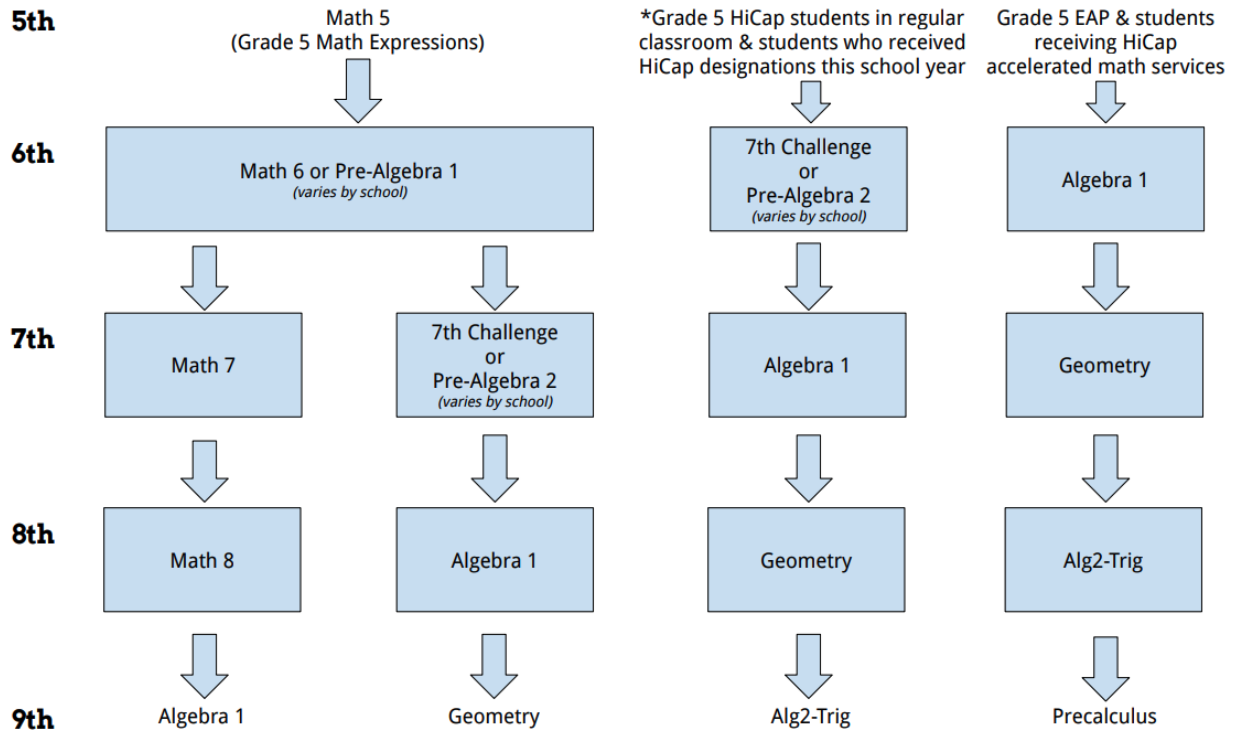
5th

Math 5
(Grade 5 Math Expressions)

*Grade 5 HiCap students in regular classroom & students who received HiCap designations this school year

Grade 5 EAP & students receiving HiCap accelerated math services

6th

Math 6 or Pre-Algebra 1
(varies by school)

7th Challenge
or
Pre-Algebra 2
(varies by school)

Algebra 1

7th

Math 7

7th Challenge
or
Pre-Algebra 2
(varies by school)

Algebra 1

Geometry

8th

Math 8

Algebra 1

Geometry

Alg2-Trig

9th

Algebra 1

Geometry

Alg2-Trig

Precalculus